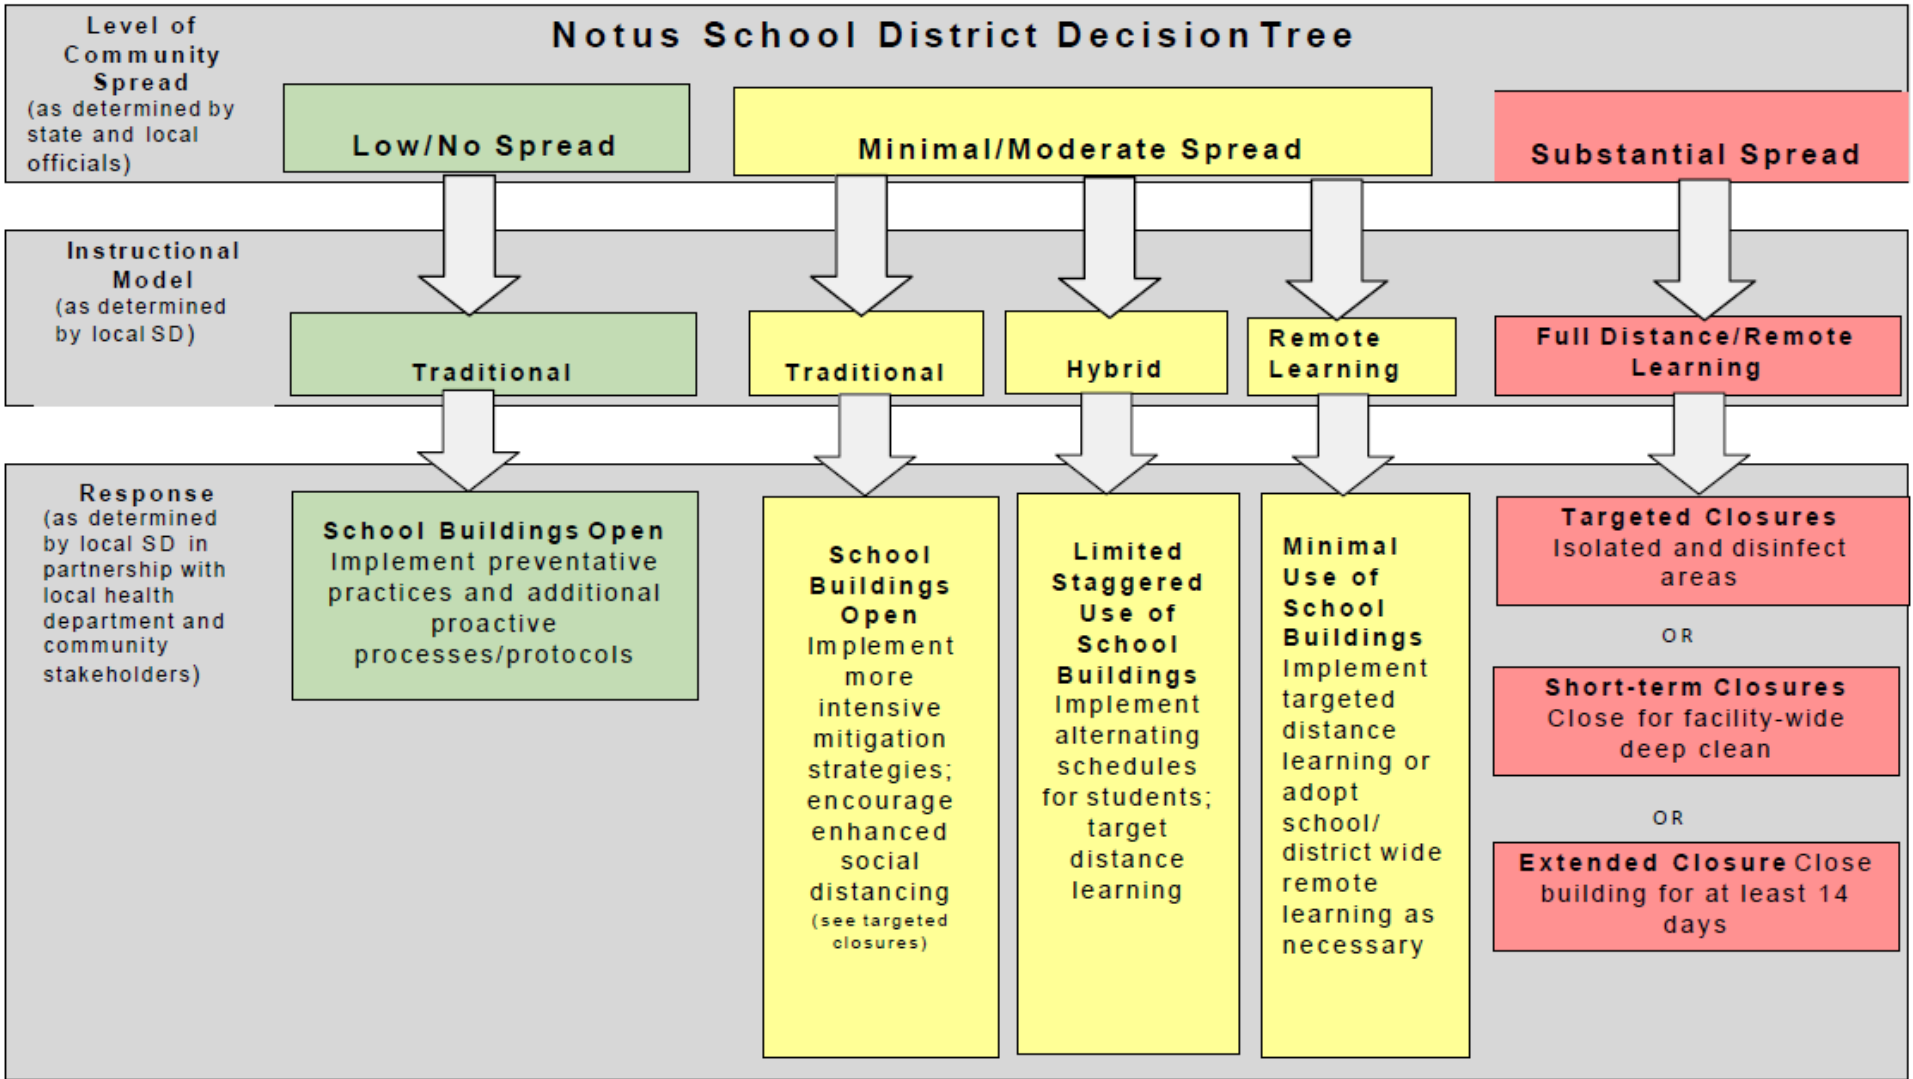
Notus School District Decision Tree

Level of Community Spread (as determined by state and local officials)

Low/No Spread

Minimal/Moderate Spread

Substantial Spread

Instructional Model (as determined by local SD)

Traditional

Traditional

Hybrid

Remote Learning

Full Distance/Remote Learning

Response (as determined by local SD in partnership with local health department and community stakeholders)

School Buildings Open Implement preventative practices and additional proactive processes/protocols

School Buildings Open Implement more intensive mitigation strategies; encourage enhanced social distancing (see targeted closures)

Limited Staggered Use of School Buildings Implement alternating schedules for students; target distance learning

Minimal Use of School Buildings Implement targeted distance learning or adopt school/ district wide remote learning as necessary

Targeted Closures Isolated and disinfect areas

OR

Short-term Closures Close for facility-wide deep clean

OR

Extended Closure Close building for at least 14 days